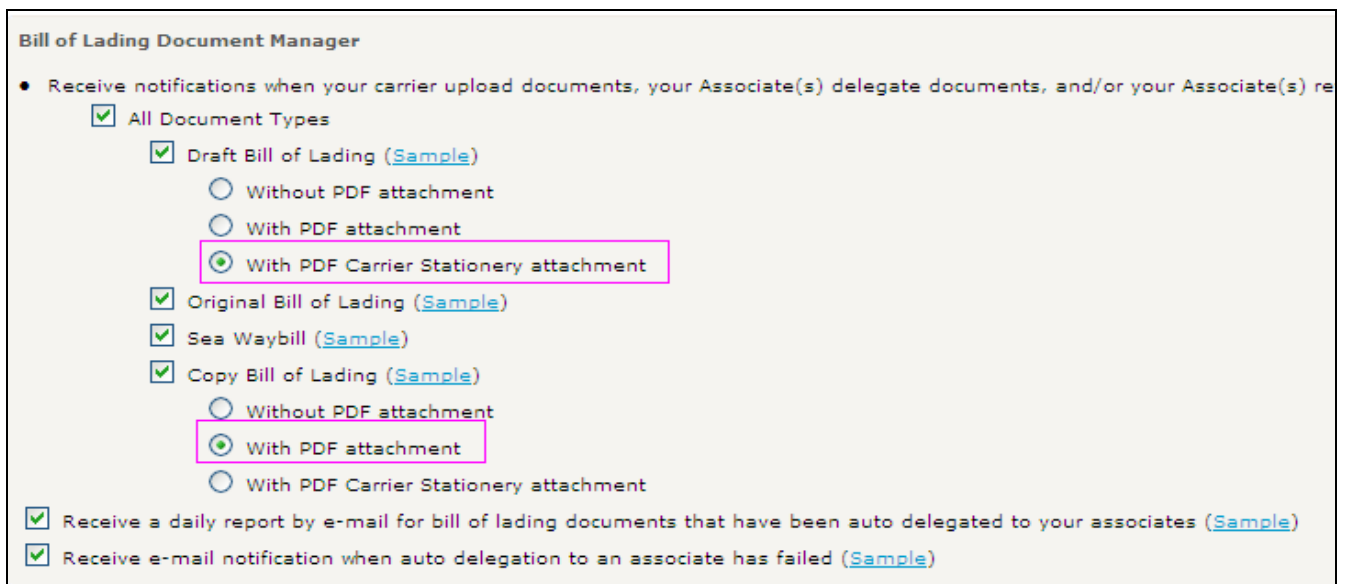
Bill of Lading Document Manager

• Receive notifications when your carrier upload documents, your Associate(s) delegate documents, and/or your Associate(s) re

All Document Types

Draft Bill of Lading (Sample)

Without PDF attachment

With PDF attachment

With PDF Carrier Stationery attachment

Original Bill of Lading (Sample)

Sea Waybill (Sample)

Copy Bill of Lading (Sample)

Without PDF attachment

With PDF attachment

With PDF Carrier Stationery attachment

Receive a daily report by e-mail for bill of lading documents that have been auto delegated to your associates (Sample)

Receive e-mail notification when auto delegation to an associate has failed (Sample)